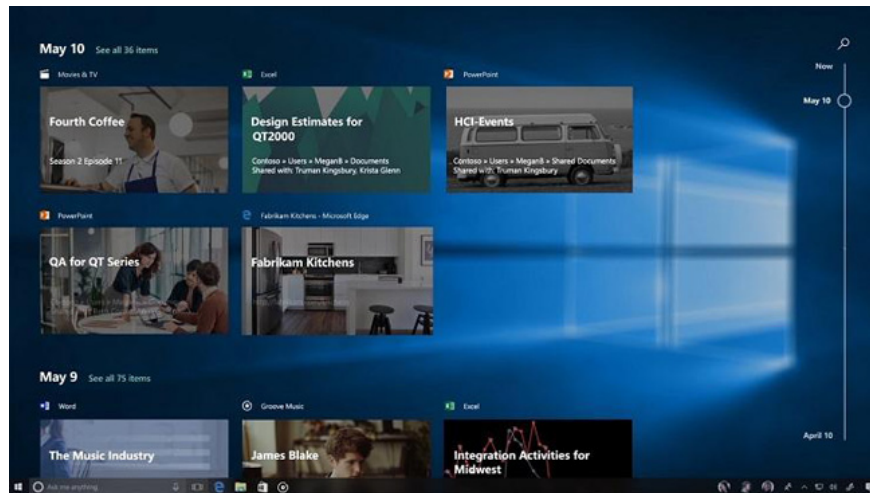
May 10 See all 36 items

Movies & TV

Fourth Coffee

Season 2 Episode 11

Excel

Design Estimates for QT2000

Contoso » Users » MeganB » Documents
Shared with: Truman Kingsbury, Krista Glenn

PowerPoint

HCI-Events

Contoso » Users » MeganB » Shared Documents
Shared with: Truman Kingsbury

PowerPoint

QA for QT Series

Fabrikam Kitchens - Microsoft Edge

Fabrikam Kitchens

May 9 See all 75 items

Word

The Music Industry

Groove Music

James Blake

Excel

Integration Activities for Midwest

Now

May 10

April 10

Ask me anything